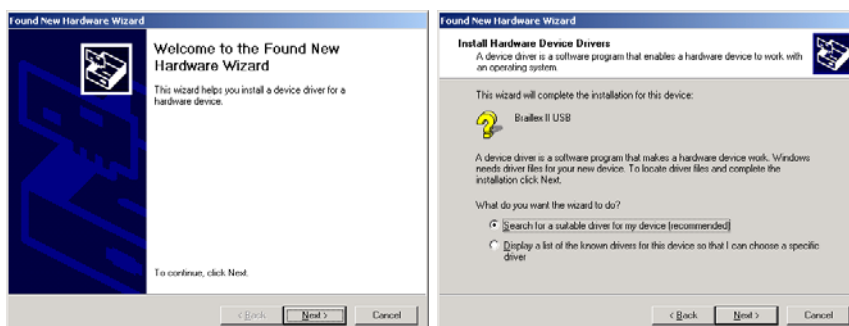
Found New Hardware Wizard

Welcome to the Found New Hardware Wizard

This wizard helps you install a device driver for a hardware device.

To continue, click Next.

< Back Next > Cancel

Found New Hardware Wizard

Install Hardware Device Drivers

A device driver is a software program that enables a hardware device to work with an operating system.

This wizard will complete the installation for this device:

Braillex II USB

A device driver is a software program that makes a hardware device work. Windows needs driver files for your new device. To locate driver files and complete the installation click Next.

What do you want the wizard to do?

Search for a suitable driver for my device (recommended)

Display a list of the known drivers for this device so that I can choose a specific driver

< Back Next > Cancel